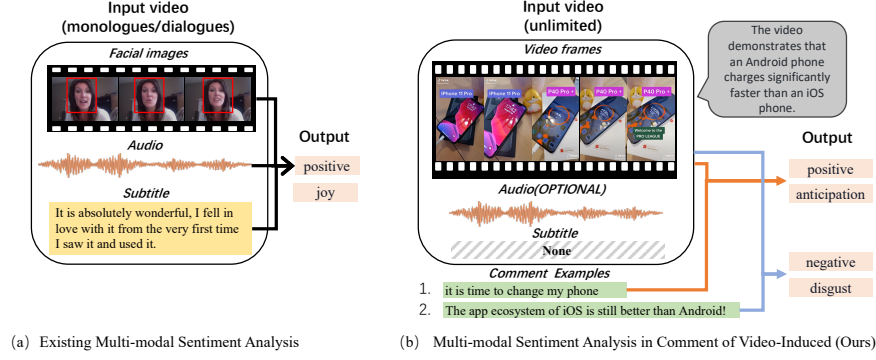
Input video
(monologues/dialogues)

Facial images

Audio

Subtitle

It is absolutely wonderful, I fell in love with it from the very first time I saw it and used it.

Output

positive

joy

(a) Existing Multi-modal Sentiment Analysis

Input video
(unlimited)

Video frames

iPhone 11 Pro

iPhone 11 Pro

P40 Pro +

P40 Pro +

P40 Pro +

Welcome to the PRO LEAGUE

The video demonstrates that an Android phone charges significantly faster than an iOS phone.

Audio(OPTIONAL)

Subtitle

None

Comment Examples

1. it is time to change my phone

2. The app ecosystem of iOS is still better than Android!

Output

positive

anticipation

negative

disgust

(b) Multi-modal Sentiment Analysis in Comment of Video-Induced (Ours)